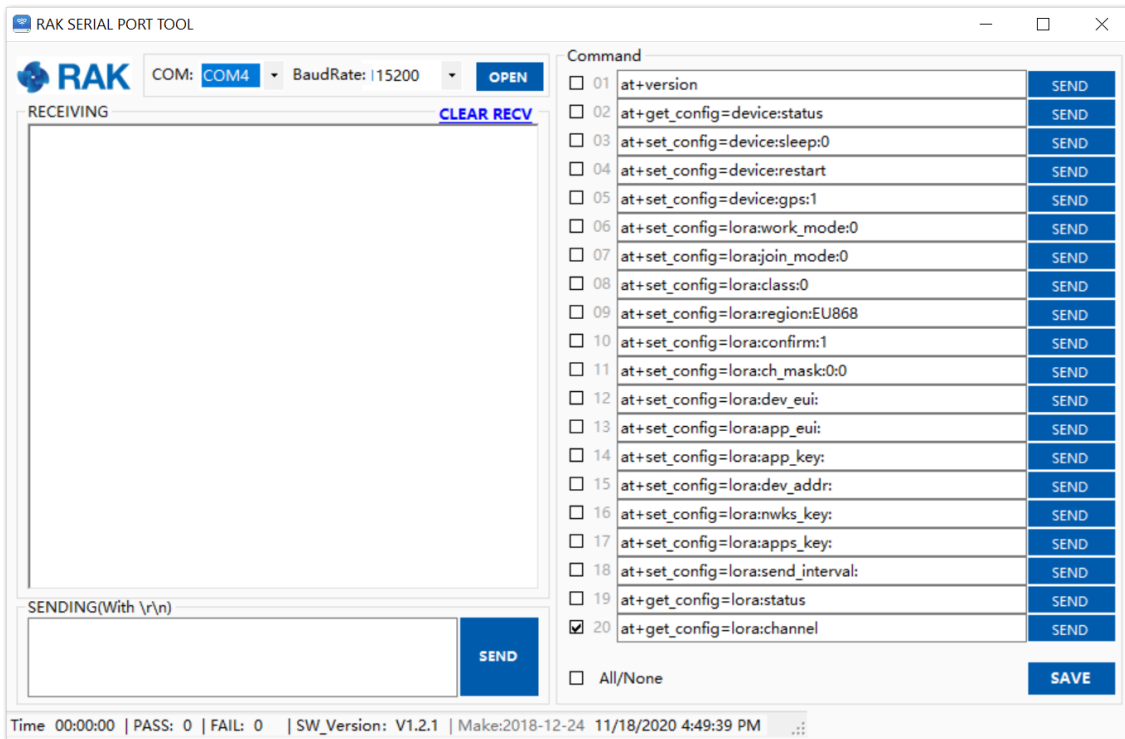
RAK SERIAL PORT TOOL

RAK COM: COM4 BaudRate: 115200 OPEN

RECEIVING CLEAR RECV

SENDING(With \r\n)

SEND

Command

| | | | |
|---|---|---|---|
| ☐ | 01 | at+version | SEND |
| ☐ | 02 | at+get_config=device:status | SEND |
| ☐ | 03 | at+set_config=device:sleep:0 | SEND |
| ☐ | 04 | at+set_config=device:restart | SEND |
| ☐ | 05 | at+set_config=device:gps:1 | SEND |
| ☐ | 06 | at+set_config=lora:work_mode:0 | SEND |
| ☐ | 07 | at+set_config=lora:join_mode:0 | SEND |
| ☐ | 08 | at+set_config=lora:class:0 | SEND |
| ☐ | 09 | at+set_config=lora:region:EU868 | SEND |
| ☐ | 10 | at+set_config=lora:confirm:1 | SEND |
| ☐ | 11 | at+set_config=lora:ch_mask:0:0 | SEND |
| ☐ | 12 | at+set_config=lora:dev_eui: | SEND |
| ☐ | 13 | at+set_config=lora:app_eui: | SEND |
| ☐ | 14 | at+set_config=lora:app_key: | SEND |
| ☐ | 15 | at+set_config=lora:dev_addr: | SEND |
| ☐ | 16 | at+set_config=lora:nwks_key: | SEND |
| ☐ | 17 | at+set_config=lora:apps_key: | SEND |
| ☐ | 18 | at+set_config=lora:send_interval: | SEND |
| ☐ | 19 | at+get_config=lora:status | SEND |
| ☑ | 20 | at+get_config=lora:channel | SEND |

☐ All/None SAVE

Time 00:00:00 | PASS: 0 | FAIL: 0 | SW_Version: V1.2.1 | Make:2018-12-24 11/18/2020 4:49:39 PM